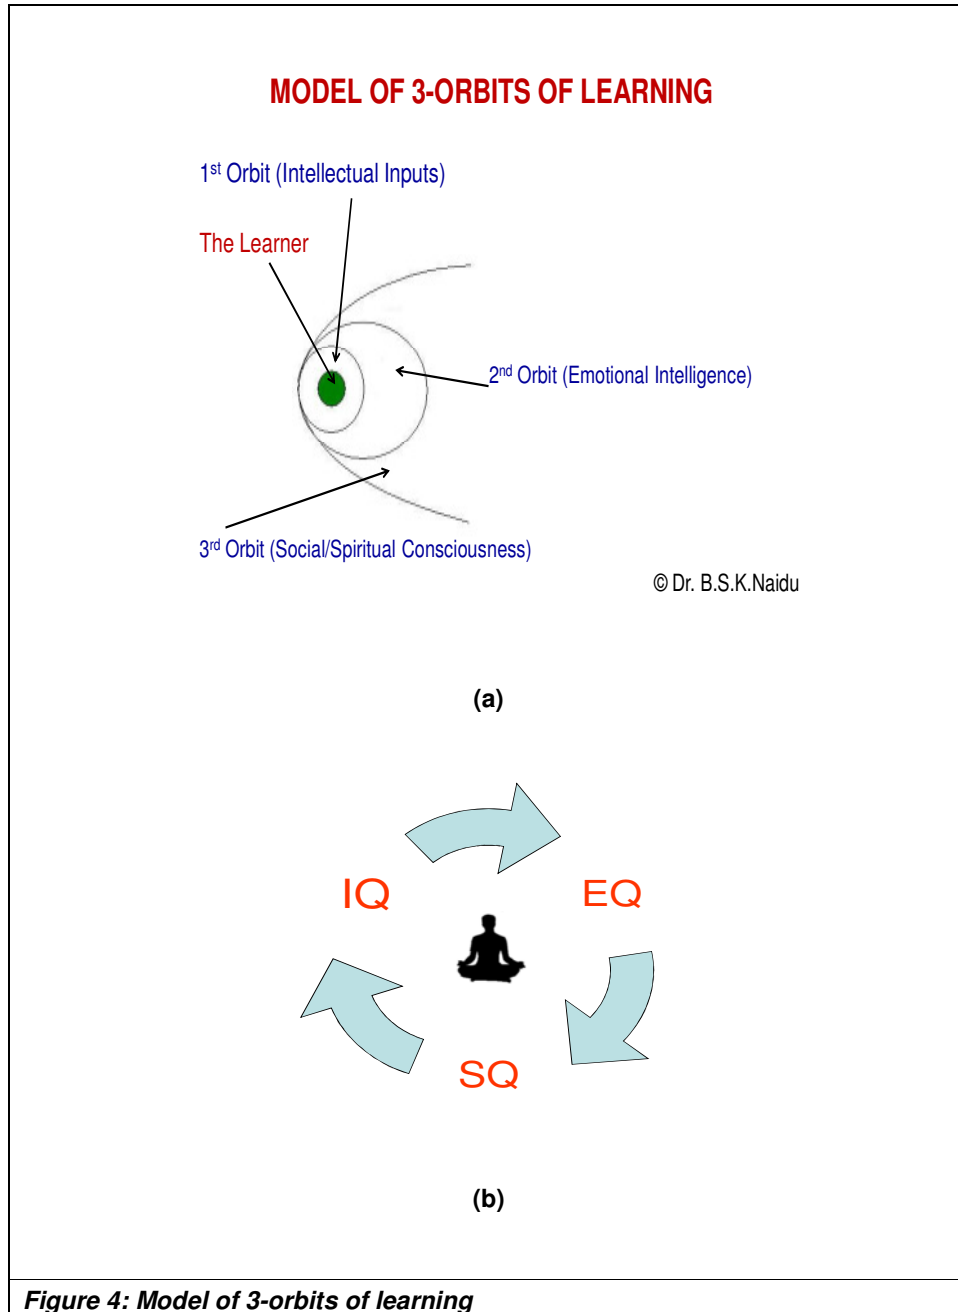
MODEL OF 3-ORBITS OF LEARNING

1$^{st}$ Orbit (Intellectual Inputs)

The Learner

2$^{nd}$ Orbit (Emotional Intelligence)

3$^{rd}$ Orbit (Social/Spiritual Consciousness)

© Dr. B.S.K.Naidu

(a)

IQ

EQ

SQ

(b)

Figure 4: Model of 3-orbits of learning